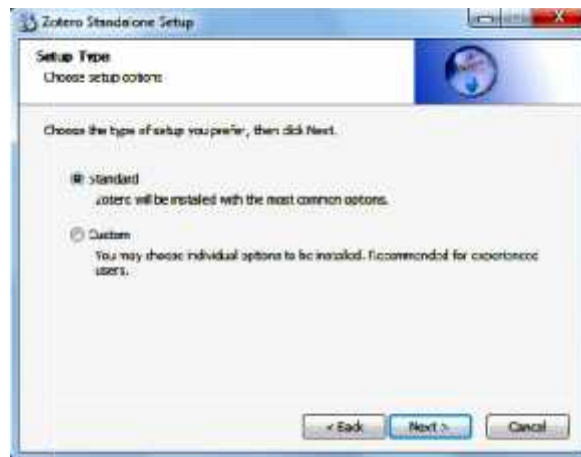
Zotero Standalone Setup

Setup Type
Choose setup options

Choose the type of setup you prefer, then click Next.

Standard
Zotero will be installed with the most common options.

Custom
You may choose individual options to be installed. Recommended for experienced users.

< Back
Next >
Cancel